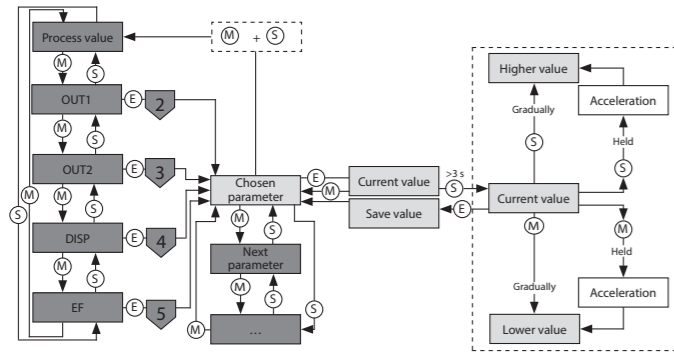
Process value

M

S

M + S

OUT1

E

2

M

S

OUT2

E

3

M

S

S

M

DISP

E

4

M

S

EF

E

5

Chosen parameter

M

S

Next parameter

M

S

M

...

S

E

M

Current value

>3 s

S

Save value

E

Higher value

Acceleration

Gradually

S

Held

Current value

M

M

Held

Gradually

Acceleration

Lower value